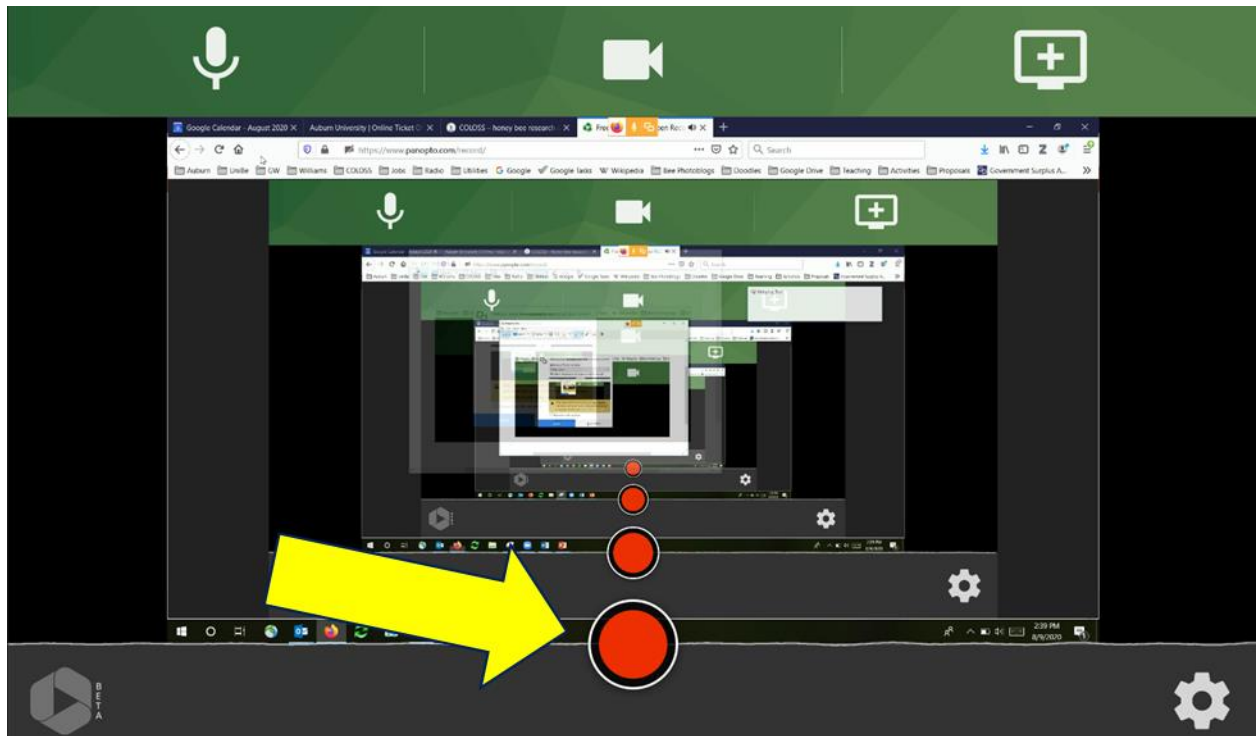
Google Calendar - August 2020 × Auburn University | Online Ticket × COLOSS - honey bee research × Fre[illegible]en Rec ×

https://www.panopto.com/record/

Search

Auburn Unille GW Williams COLOSS Jobs Radio Utilities Google Google tasks Wikipedia Bee Photoblogs Doodles Google Drive Teaching Activities Proposals Government Surplus A...

2:39 PM
8/9/2020

B
E
T
A